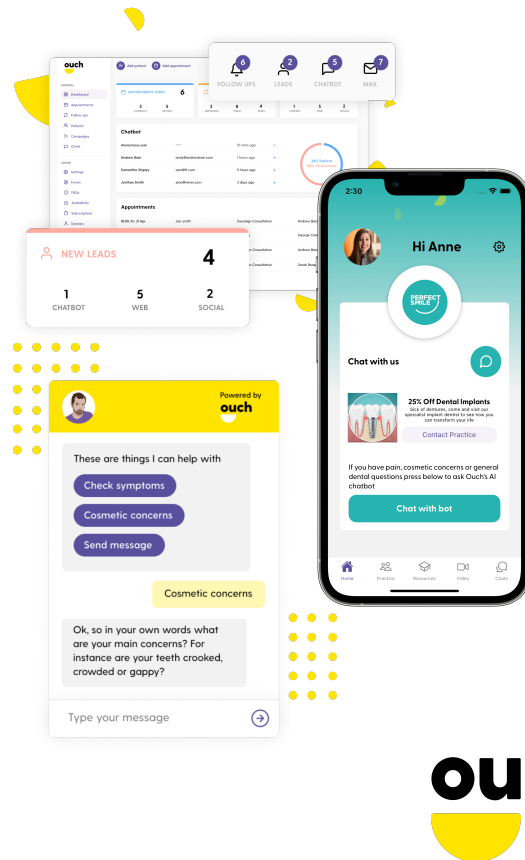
ouch

Add patient Add appointment

Dashboard
Appointments
Follow ups
Patients
Campaigns
Chats

Settings
Forms
FAQs
Availability
Subscriptions
Dentists

APPOINTMENTS TODAY 6

Chatbot

Anonymous user
Andrew Bain
Samantha Shipley
Jonathan Smith

10 mins ago
1 hours ago
1 hours ago
2 days ago

Appointments

6
FOLLOW UPS
2
LEADS
5
CHATBOT
7
MAIL

NEW LEADS 4

1
CHATBOT
5
WEB
2
SOCIAL

Powered by
ouch

These are things I can help with

Check symptoms

Cosmetic concerns

Send message

Cosmetic concerns

Ok, so in your own words what are your main concerns? For instance are your teeth crooked, crowded or gappy?

Type your message

2:30

Hi Anne

PERFECT SMILE

Chat with us

25% Off Dental Implants
Sick of dentures, come and visit our specialist implant dentist to see how you can transform your life

Contact Practice

If you have pain, cosmetic concerns or general dental questions press below to ask Ouch's AI chatbot

Chat with bot

Home
Practice
Resources
Video
Chats

ou